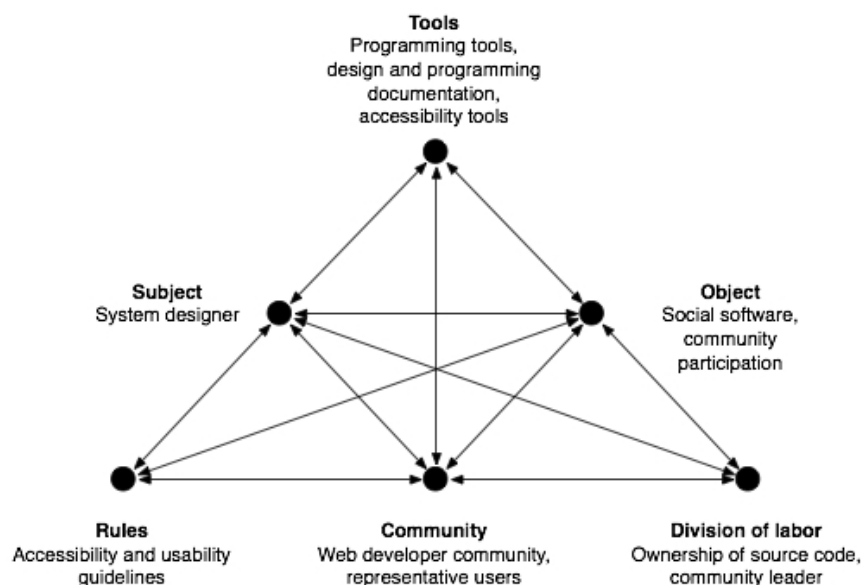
Tools
Programming tools, design and programming documentation, accessibility tools

Subject
System designer

Object
Social software, community participation

Rules
Accessibility and usability guidelines

Community
Web developer community, representative users

Division of labor
Ownership of source code, community leader